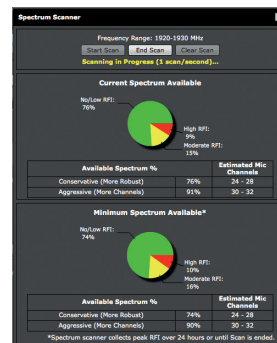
Spectrum Scanner

Frequency Range: 1920-1930 MHz

Start Scan End Scan Clear Scan

Scanning in Progress (1 scan/second)...

Current Spectrum Available

No/Low RFI: 76%

High RFI: 9%

Moderate RFI: 15%

| Available Spectrum % | | Estimated Mic Channels |
|---|---|---|
| Conservative (More Robust) | 76% | 24 - 28 |
| Aggressive (More Channels) | 91% | 30 - 32 |

Minimum Spectrum Available*

No/Low RFI: 74%

High RFI: 10%

Moderate RFI: 16%

| Available Spectrum % | | Estimated Mic Channels |
|---|---|---|
| Conservative (More Robust) | 74% | 24 - 28 |
| Aggressive (More Channels) | 90% | 30 - 32 |

*Spectrum scanner collects peak RFI over 24 hours or until Scan is ended.